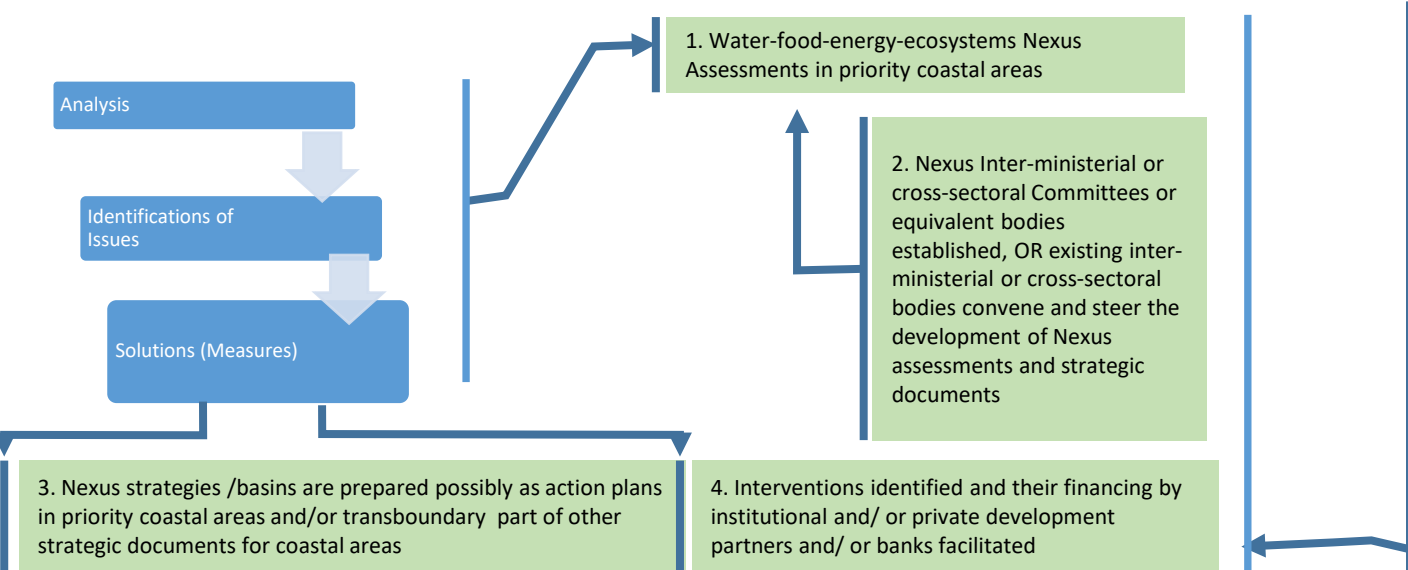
1. Water-food-energy-ecosystems Nexus Assessments in priority coastal areas

Analysis

Identifications of Issues

Solutions (Measures)

2. Nexus Inter-ministerial or cross-sectoral Committees or equivalent bodies established, OR existing inter-ministerial or cross-sectoral bodies convene and steer the development of Nexus assessments and strategic documents

3. Nexus strategies /basins are prepared possibly as action plans in priority coastal areas and/or transboundary part of other strategic documents for coastal areas

4. Interventions identified and their financing by institutional and/ or private development partners and/ or banks facilitated